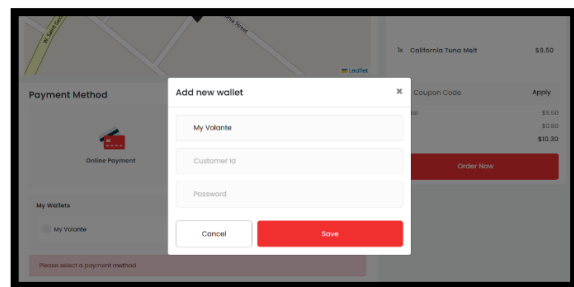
Leaflet

1x California Tuna Melt $9.50

Coupon Code Apply

$9.50

$0.80

$10.30

Order Now

Payment Method

Online Payment

My Wallets

My Volante

Please select a payment method

Add new wallet ×

My Volante

Customer Id

Password

Cancel

Save